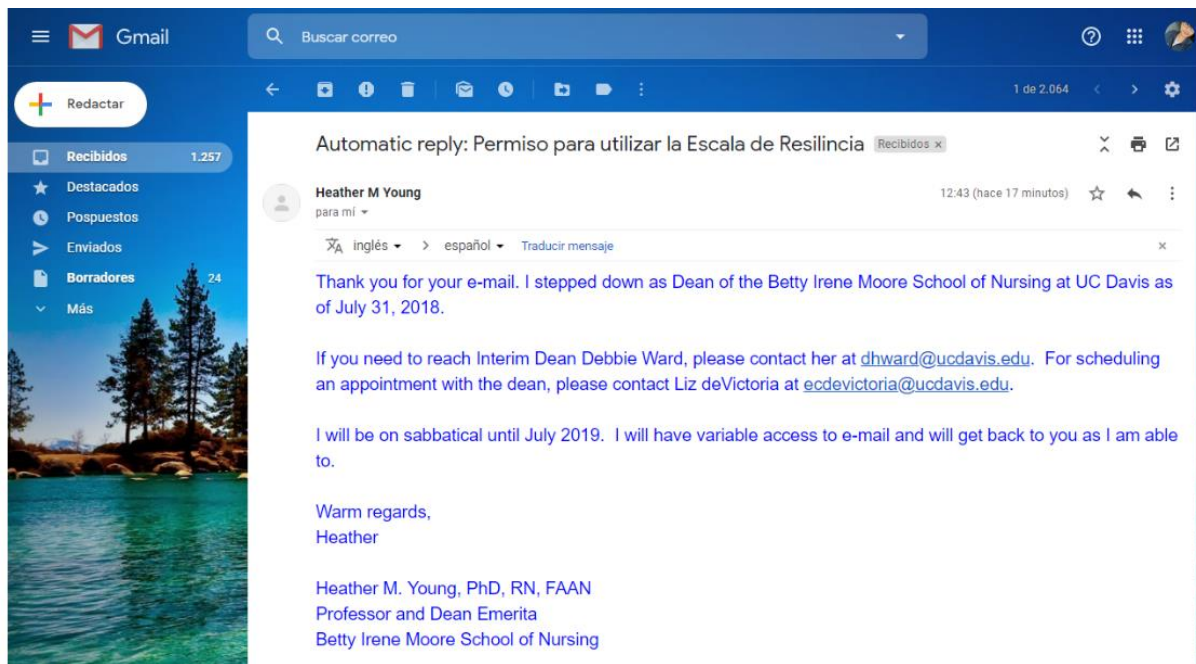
Gmail

Buscar correo

Redactar

Recibidos 1.257
Destacados
Pospuestos
Enviados
Borradores 24
Más

1 de 2.064

Automatic reply: Permiso para utilizar la Escala de Resilincia Recibidos ×

Heather M Young
para mí

12:43 (hace 17 minutos)

inglés > español Traducir mensaje

Thank you for your e-mail. I stepped down as Dean of the Betty Irene Moore School of Nursing at UC Davis as of July 31, 2018.

If you need to reach Interim Dean Debbie Ward, please contact her at dhward@ucdavis.edu. For scheduling an appointment with the dean, please contact Liz deVictoria at ecdevictoria@ucdavis.edu.

I will be on sabbatical until July 2019. I will have variable access to e-mail and will get back to you as I am able to.

Warm regards,
Heather

Heather M. Young, PhD, RN, FAAN
Professor and Dean Emerita
Betty Irene Moore School of Nursing